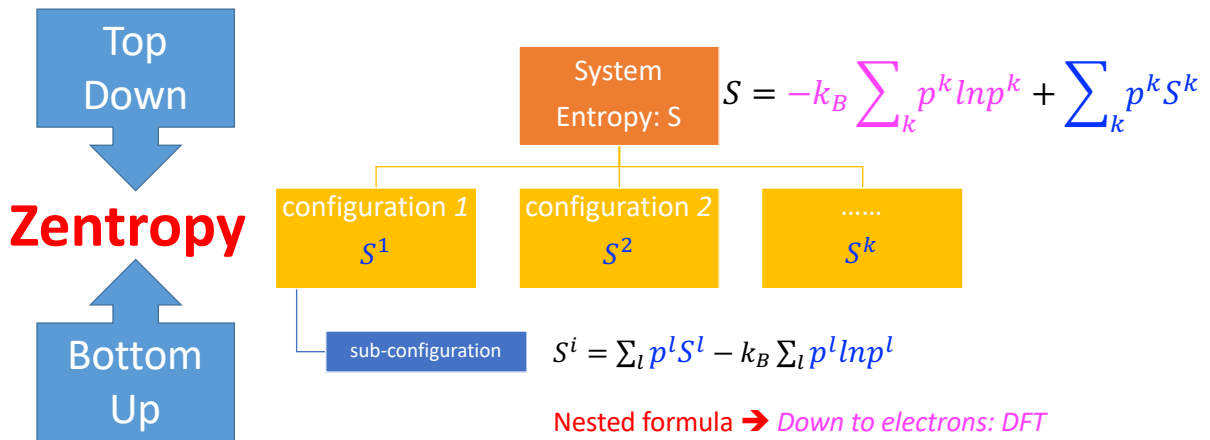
Top Down

Zentropy

Bottom Up

System Entropy: S

$S = -k_B \sum_k p^k lnp^k + \sum_k p^k S^k$

configuration *1*
$S^1$

configuration *2*
$S^2$

......
$S^k$

sub-configuration

$S^i = \sum_l p^l S^l - k_B \sum_l p^l lnp^l$

Nested formula ➔ *Down to electrons: DFT*